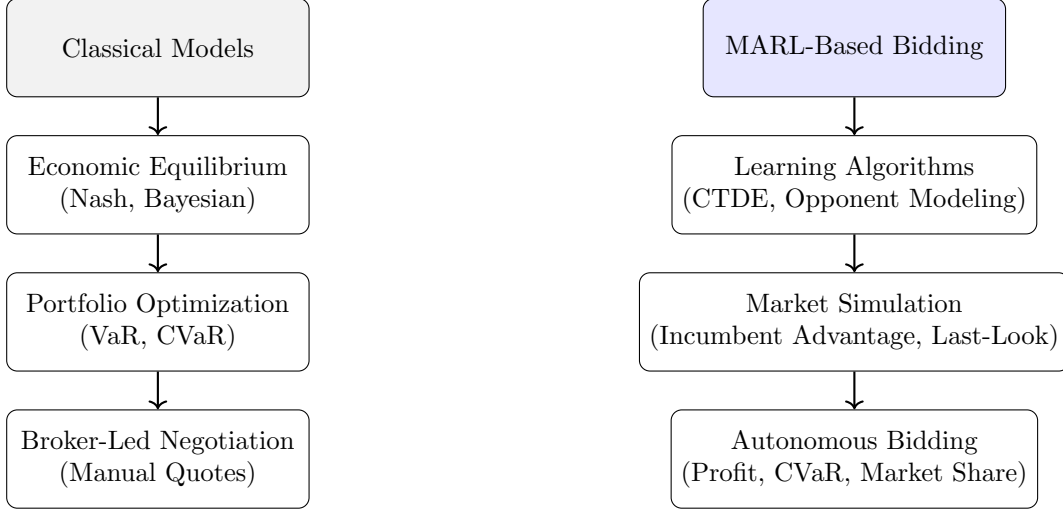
Classical Models

Economic Equilibrium (Nash, Bayesian)

Portfolio Optimization (VaR, CVaR)

Broker-Led Negotiation (Manual Quotes)

MARL-Based Bidding

Learning Algorithms (CTDE, Opponent Modeling)

Market Simulation (Incumbent Advantage, Last-Look)

Autonomous Bidding (Profit, CVaR, Market Share)